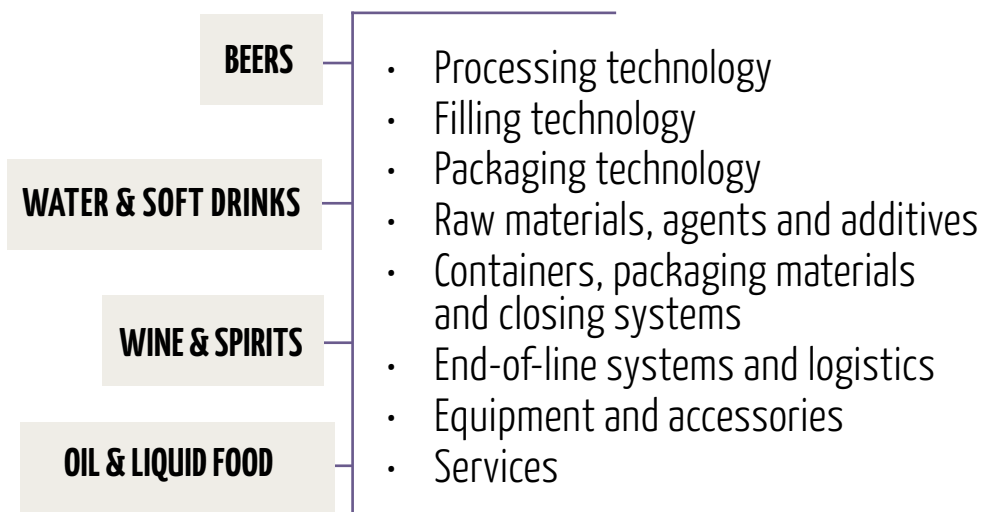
BEERS

WATER & SOFT DRINKS

WINE & SPIRITS

OIL & LIQUID FOOD

- Processing technology
- Filling technology
- Packaging technology
- Raw materials, agents and additives
- Containers, packaging materials and closing systems
- End-of-line systems and logistics
- Equipment and accessories
- Services